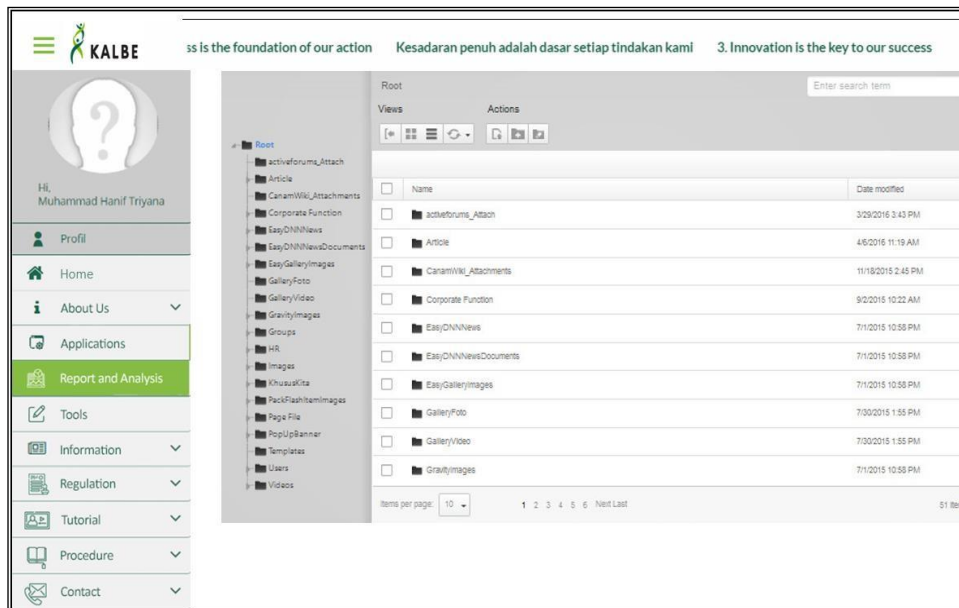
KALBE

ss is the foundation of our action   Kesadaran penuh adalah dasar setiap tindakan kami   3. Innovation is the key to our success

Hi,
Muhammad Hanif Triyana

Profil
Home
About Us
Applications
Report and Analysis
Tools
Information
Regulation
Tutorial
Procedure
Contact

Root
activeforums_Attach
Article
CanamWiki_Attachments
Corporate Function
EasyDNNNews
EasyDNNNewsDocuments
EasyGalleryImages
GalleryFoto
GalleryVideo
GravityImages
Groups
HR
Images
KhususKita
PackFlashItemImages
Page File
PopUpBanner
Templates
Users
Videos

Root
Enter search term
Views
Actions

| | Name | Date modified |
|---|---|---|
| ☐ | activeforums_Attach | 3/29/2016 3:43 PM |
| ☐ | Article | 4/6/2016 11:19 AM |
| ☐ | CanamWiki_Attachments | 11/18/2015 2:45 PM |
| ☐ | Corporate Function | 9/2/2015 10:22 AM |
| ☐ | EasyDNNNews | 7/1/2015 10:58 PM |
| ☐ | EasyDNNNewsDocuments | 7/1/2015 10:58 PM |
| ☐ | EasyGalleryImages | 7/1/2015 10:58 PM |
| ☐ | GalleryFoto | 7/30/2015 1:55 PM |
| ☐ | GalleryVideo | 7/30/2015 1:55 PM |
| ☐ | GravityImages | 7/1/2015 10:58 PM |

Items per page: 10   1 2 3 4 5 6 Next Last   51 ite